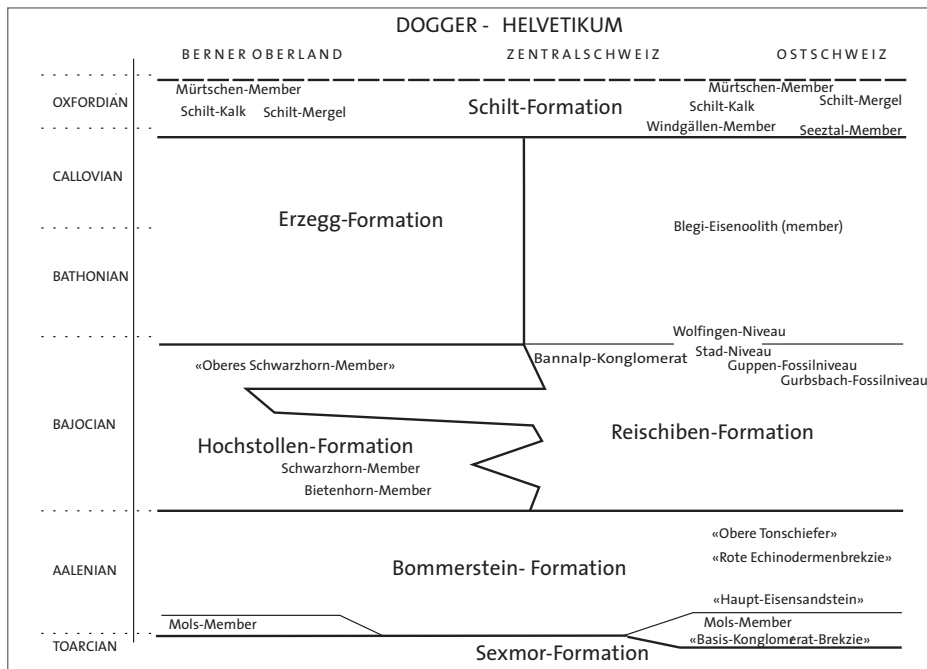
DOGGER - HELVETIKUM

BERNER OBERLAND

ZENTRALSCHWEIZ

OSTSCHWEIZ

OXFORDIAN

Mürtschen-Member

Schilt-Kalk

Schilt-Mergel

Schilt-Formation

Mürtschen-Member

Schilt-Kalk

Schilt-Mergel

Windgällen-Member

Seeztal-Member

CALLOVIAN

Erzegg-Formation

Blegi-Eisenoolith (member)

BATHONIAN

Wolfingen-Niveau

«Oberes Schwarzhorn-Member»

Bannalp-Konglomerat

Stad-Niveau

Guppen-Fossilniveau

Gurbsbach-Fossilniveau

BAJOCIAN

Hochstollen-Formation

Schwarzhorn-Member

Bietenhorn-Member

Reischiben-Formation

«Obere Tonschiefer»

«Rote Echinodermenbrekzie»

AALENIAN

Bommerstein- Formation

«Haupt-Eisensandstein»

Mols-Member

Mols-Member

«Basis-Konglomerat-Brekzie»

TOARCIAN

Sexmor-Formation